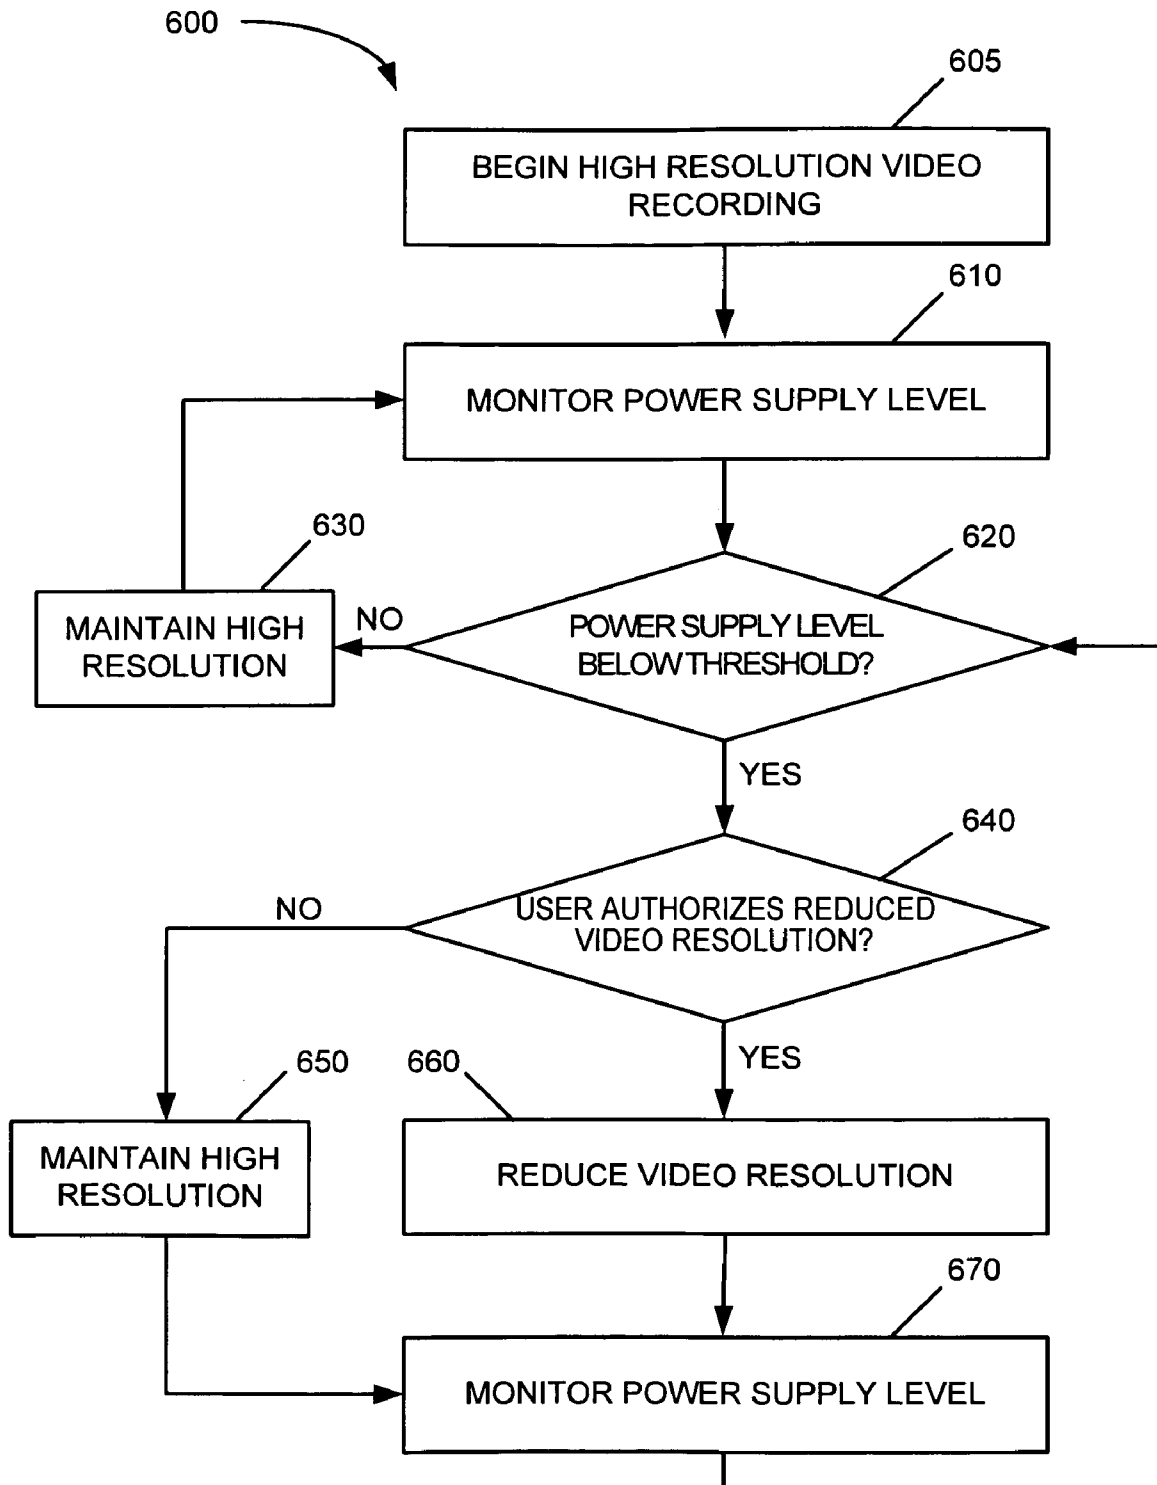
600

605

BEGIN HIGH RESOLUTION VIDEO RECORDING

610

MONITOR POWER SUPPLY LEVEL

630

MAINTAIN HIGH RESOLUTION

NO

620

POWER SUPPLY LEVEL BELOWTHRESHOLD?

YES

640

NO

USER AUTHORIZES REDUCED VIDEO RESOLUTION?

YES

650

MAINTAIN HIGH RESOLUTION

660

REDUCE VIDEO RESOLUTION

670

MONITOR POWER SUPPLY LEVEL